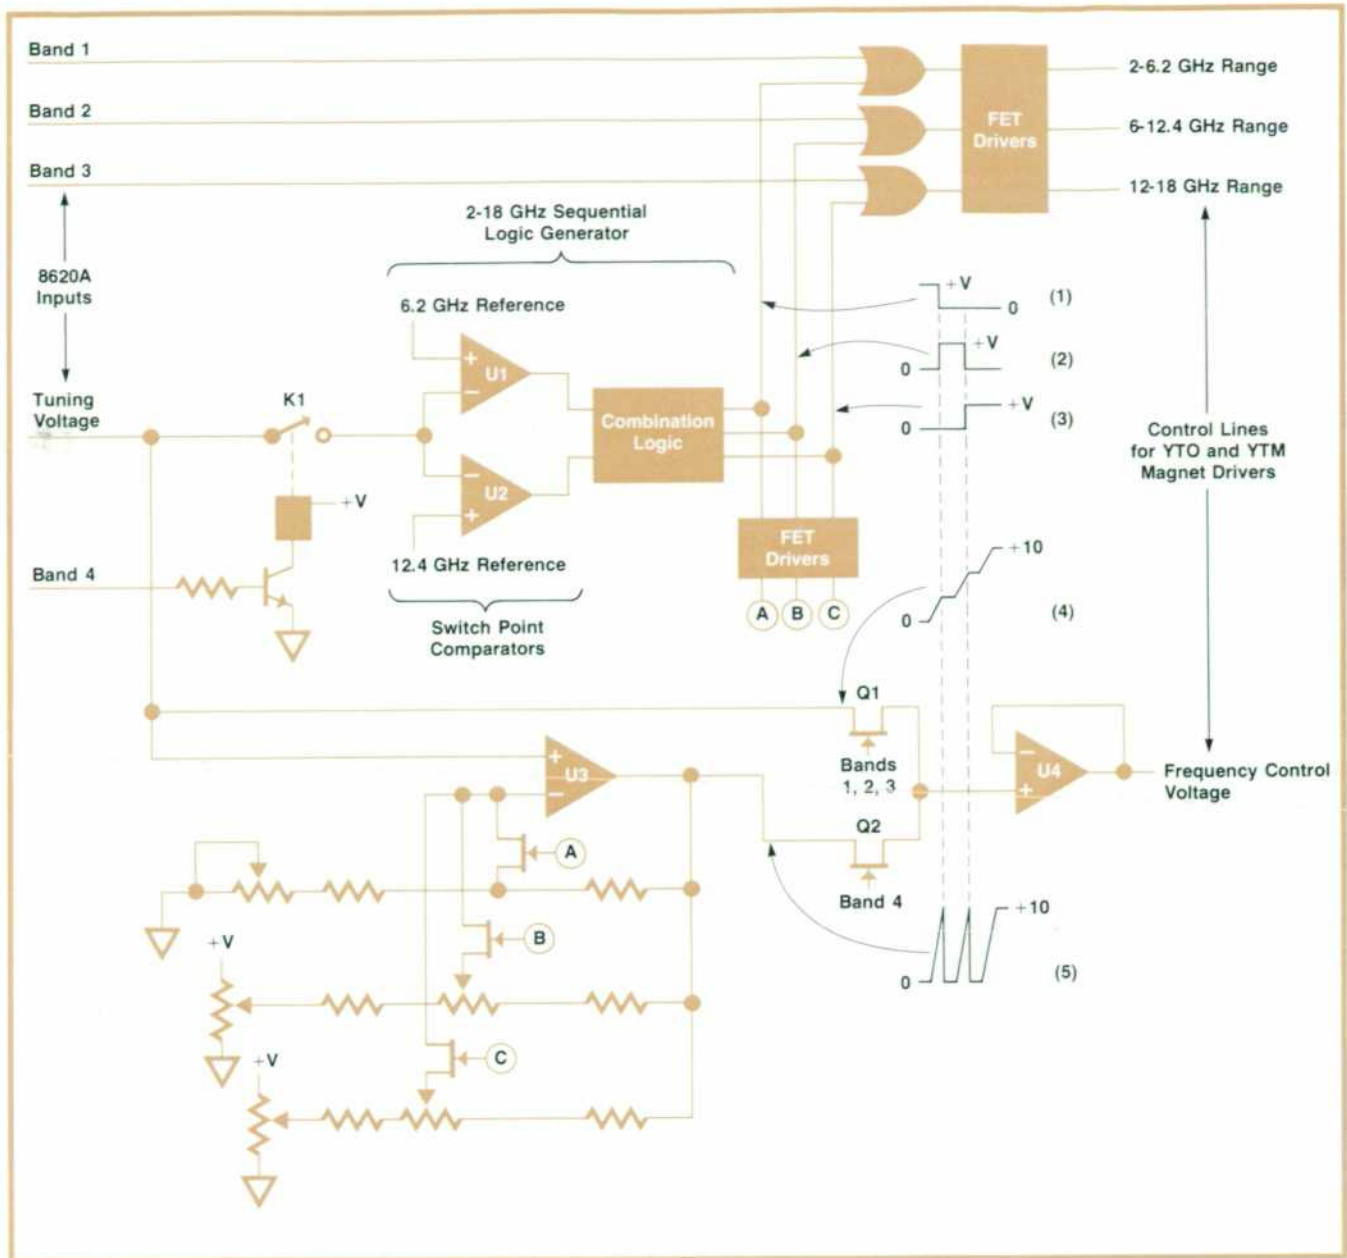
Band 1

Band 2

Band 3

8620A Inputs

Tuning Voltage

K1

+V

Band 4

2-18 GHz Sequential Logic Generator

6.2 GHz Reference

U1

U2

12.4 GHz Reference

Switch Point Comparators

Combination Logic

FET Drivers

A B C

FET Drivers

2-6.2 GHz Range

6-12.4 GHz Range

12-18 GHz Range

+V

0

(1)

0

+V

(2)

0

+V

(3)

Control Lines for YTO and YTM Magnet Drivers

+10

0

(4)

Q1

Bands 1, 2, 3

U3

Q2

Band 4

U4

Frequency Control Voltage

A

B

+V

C

+V

+10

0

(5)